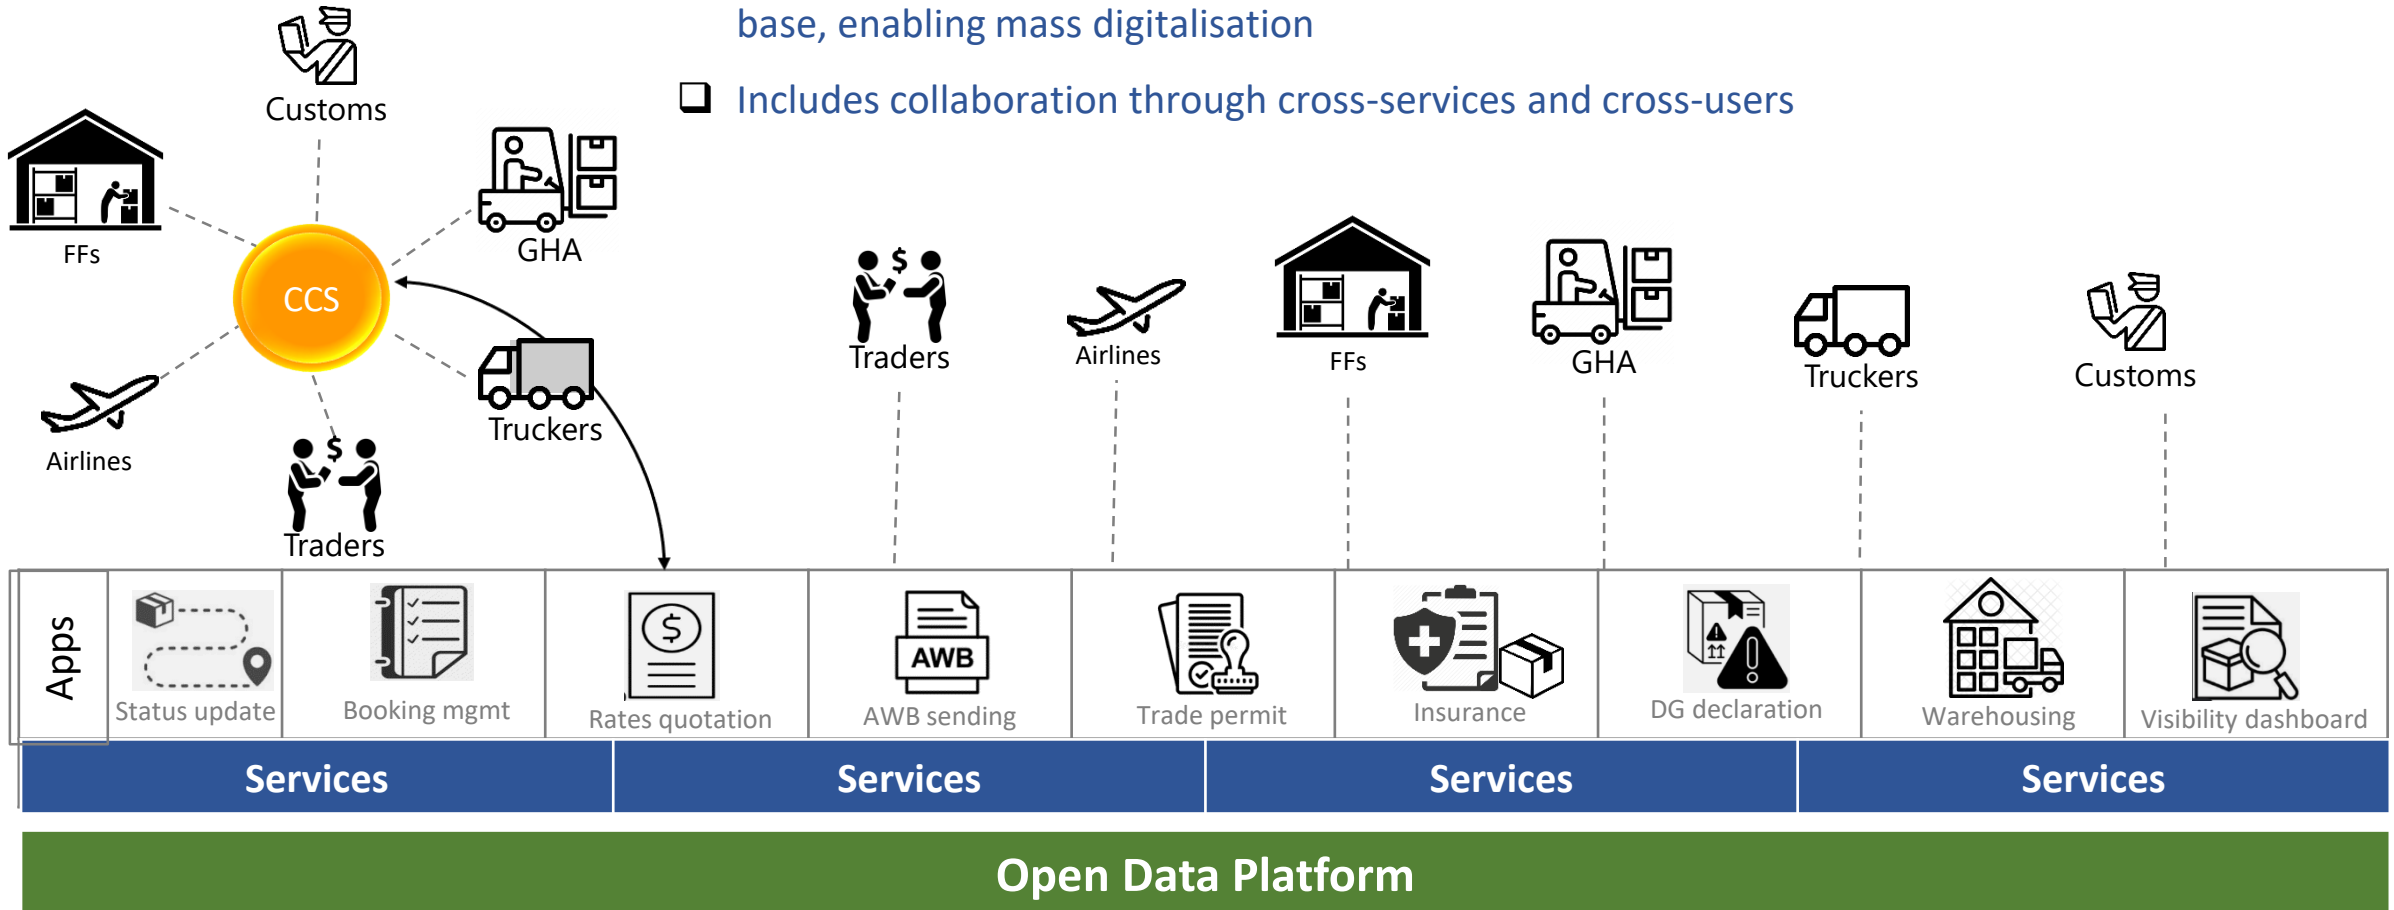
base, enabling mass digitalisation

❑ Includes collaboration through cross-services and cross-users

Customs

FFs

GHA

CCS

Airlines

Truckers

Traders

Traders

Airlines

FFs

GHA

Truckers

Customs

| Apps | Status update | Booking mgmt | Rates quotation | AWB sending | Trade permit | Insurance | DG declaration | Warehousing | Visibility dashboard |
|---|---|---|---|---|---|---|---|---|---|

AWB

Services

Services

Services

Services

Open Data Platform